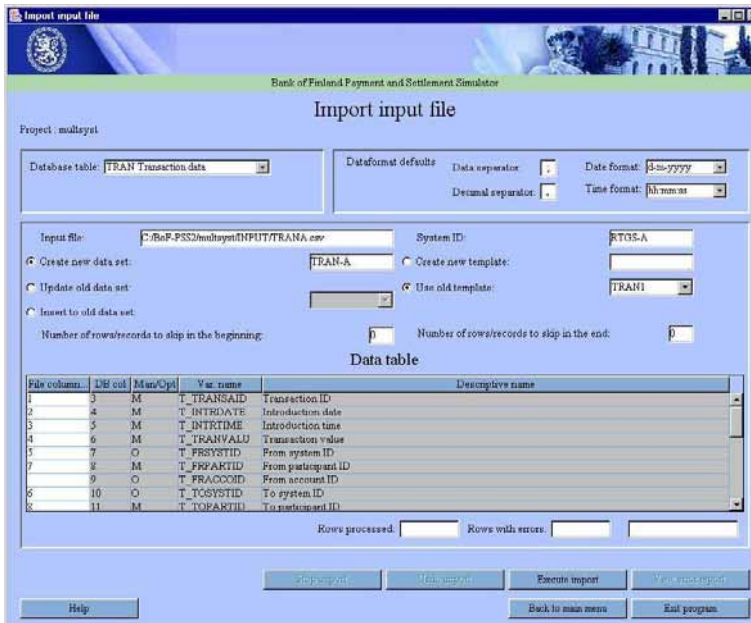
Import input file

Bank of Finland Payment and Settlement Simulator

Import input file

Project : multsyst

Database table: TRAN Transaction data

Dataformat defaults

Data separator: ;

Decimal separator: ,

Date format: dd-mm-yyyy

Time format: hh:mm:ss

Input file: C:/BoF-PSS2/multsyst/INPUT/TRANA.csv

System ID: RTGS-A

Create new data set: TRAN-A

Create new template:

Update old data set:

Use old template: TRAN1

Insert to old data set:

Number of rows/records to skip in the beginning: 0

Number of rows/records to skip in the end: 0

Data table

| File column | DB col | Man/Opt | Var. name | Descriptive name |
|---|---|---|---|---|
| 1 | 3 | M | T_TRANSAID | Transaction ID |
| 2 | 4 | M | T_INTRDATE | Introduction date |
| 3 | 5 | M | T_INTRTIME | Introduction time |
| 4 | 6 | M | T_TRANVALU | Transaction value |
| 5 | 7 | O | T_FRSYSTID | From system ID |
| 7 | 8 | M | T_FRPARTID | From participant ID |
|  | 9 | O | T_FRACCOID | From account ID |
| 6 | 10 | O | T_TOSYSTID | To system ID |
| 8 | 11 | M | T_TOPARTID | To participant ID |

Rows processed:

Rows with errors:

Stop import

Halt import

Execute import

View error report

Help

Back to main menu

Exit program